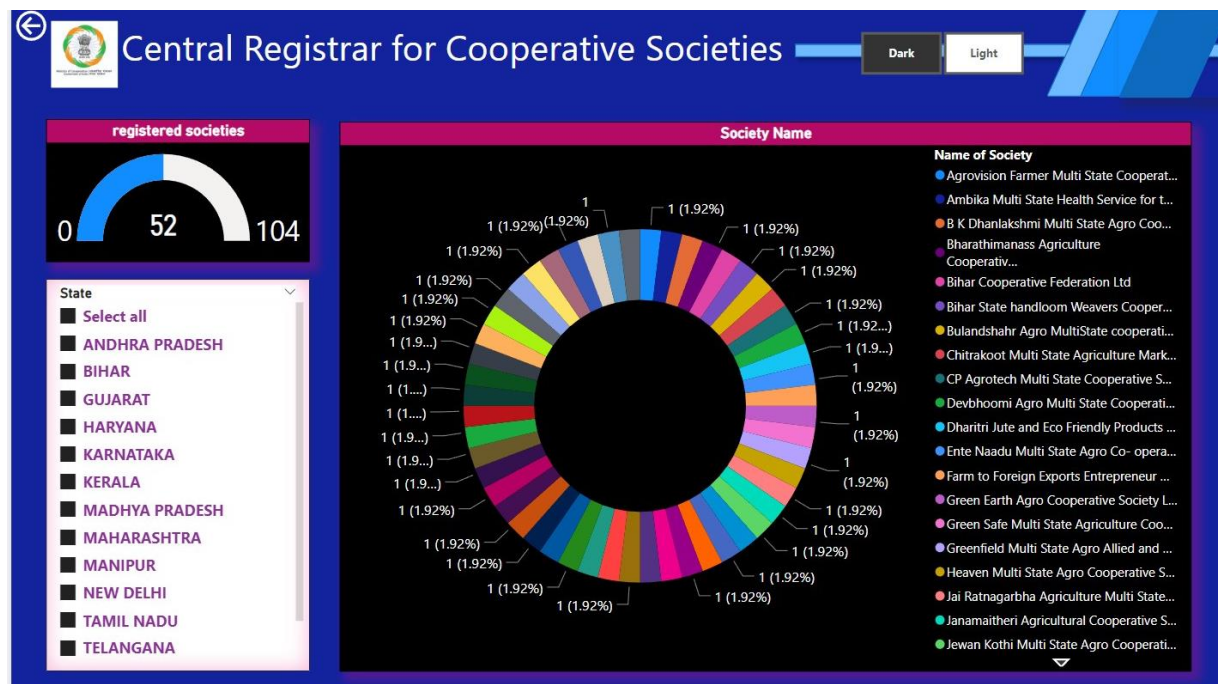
Central Registrar for Cooperative Societies

Dark

Light

registered societies

0

52

104

State

Select all

ANDHRA PRADESH

BIHAR

GUJARAT

HARYANA

KARNATAKA

KERALA

MADHYA PRADESH

MAHARASHTRA

MANIPUR

NEW DELHI

TAMIL NADU

TELANGANA

Society Name

1 (1.92%)
1 (1.92%)
1 (1.92%)
1 (1.92%)
1 (1.92%)
1 (1.92...)
1 (1.9...)
1 (1.92%)
1 (1.92%)
1 (1.92%)
1 (1.92%)
1 (1.92%)
1 (1.92%)
1 (1.92%)
1 (1.92%)
1 (1.92%)
1 (1.92%)
1 (1.92%)
1 (1.92%)
1 (1.92%)
1 (1.9...)
1 (1.9...)
1 (1.9...)
1 (1....)
1 (1....)
1 (1.9...)
1 (1.9...)
1 (1.92%)
1 (1.92%)
1 (1.92%)
1 (1.92%)
1 (1.92%)
1 (1.92%)
1 (1.92%)
1 (1.92%)

Name of Society

Agrovision Farmer Multi State Cooperat...

Ambika Multi State Health Service for t...

B K Dhanlakshmi Multi State Agro Coo...

Bharathimanass Agriculture Cooperativ...

Bihar Cooperative Federation Ltd

Bihar State handloom Weavers Cooper...

Bulandshahr Agro MultiState cooperati...

Chitrakoot Multi State Agriculture Mark...

CP Agrotech Multi State Cooperative S...

Devbhoomi Agro Multi State Cooperati...

Dharitri Jute and Eco Friendly Products ...

Ente Naadu Multi State Agro Co- opera...

Farm to Foreign Exports Entrepreneur ...

Green Earth Agro Cooperative Society L...

Green Safe Multi State Agriculture Coo...

Greenfield Multi State Agro Allied and ...

Heaven Multi State Agro Cooperative S...

Jai Ratnagarbha Agriculture Multi State...

Janamaitheri Agricultural Cooperative S...

Jewan Kothi Multi State Agro Cooperati...